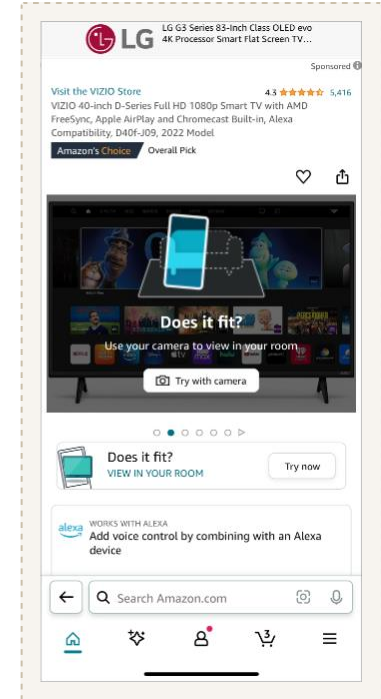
LG

LG G3 Series 83-Inch Class OLED evo 4K Processor Smart Flat Screen TV...

Sponsored

Visit the VIZIO Store

4.3 5,416

VIZIO 40-inch D-Series Full HD 1080p Smart TV with AMD FreeSync, Apple AirPlay and Chromecast Built-in, Alexa Compatibility, D40f-J09, 2022 Model

Amazon's Choice Overall Pick

Does it fit?

Use your camera to view in your room

Try with camera

Does it fit?

VIEW IN YOUR ROOM

Try now

alexa

WORKS WITH ALEXA

Add voice control by combining with an Alexa device

Search Amazon.com

3